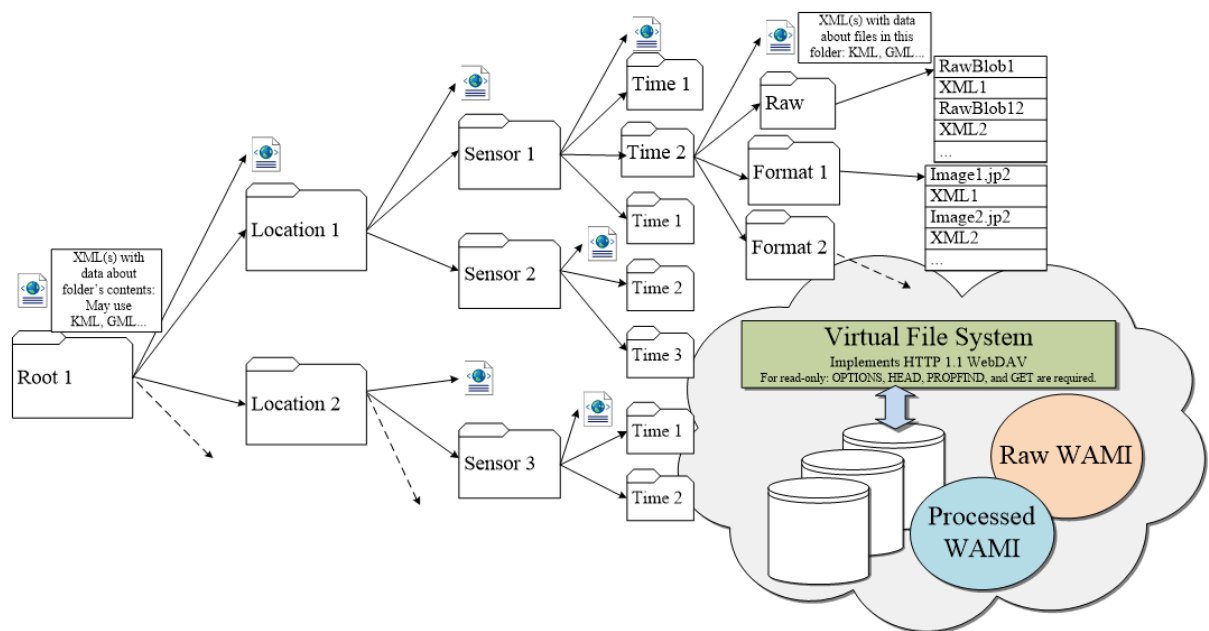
XML(s) with data about folder's contents: May use KML, GML...

Root 1

Location 1

Location 2

Sensor 1

Sensor 2

Sensor 3

Time 1

Time 2

Time 1

Time 2

Time 3

Time 1

Time 2

XML(s) with data about files in this folder: KML, GML...

Raw

Format 1

Format 2

| RawBlob1 |
|---|
| XML1 |
| RawBlob12 |
| XML2 |
| ... |

| Image1.jp2 |
|---|
| XML1 |
| Image2.jp2 |
| XML2 |
| ... |

Virtual File System
Implements HTTP 1.1 WebDAV
For read-only: OPTIONS, HEAD, PROPFIND, and GET are required.

Raw WAMI

Processed WAMI